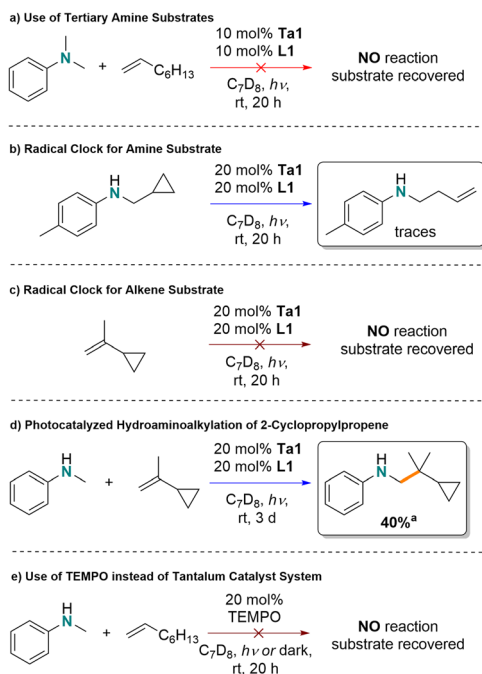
a) Use of Tertiary Amine Substrates

N + $C_6H_{13}$

10 mol% **Ta1**
10 mol% **L1**
$C_7D_8$, $h\nu$,
rt, 20 h

**NO** reaction
substrate recovered

b) Radical Clock for Amine Substrate

H N

20 mol% **Ta1**
20 mol% **L1**
$C_7D_8$, $h\nu$,
rt, 20 h

H N
traces

c) Radical Clock for Alkene Substrate

20 mol% **Ta1**
20 mol% **L1**
$C_7D_8$, $h\nu$,
rt, 20 h

**NO** reaction
substrate recovered

d) Photocatalyzed Hydroaminoalkylation of 2-Cyclopropylpropene

H N +

20 mol% **Ta1**
20 mol% **L1**
$C_7D_8$, $h\nu$,
rt, 3 d

H N
**40%$^a$**

e) Use of TEMPO instead of Tantalum Catalyst System

H N + $C_6H_{13}$

20 mol%
TEMPO
$C_7D_8$, $h\nu$ *or* dark,
rt. 20 h

**NO** reaction
substrate recovered